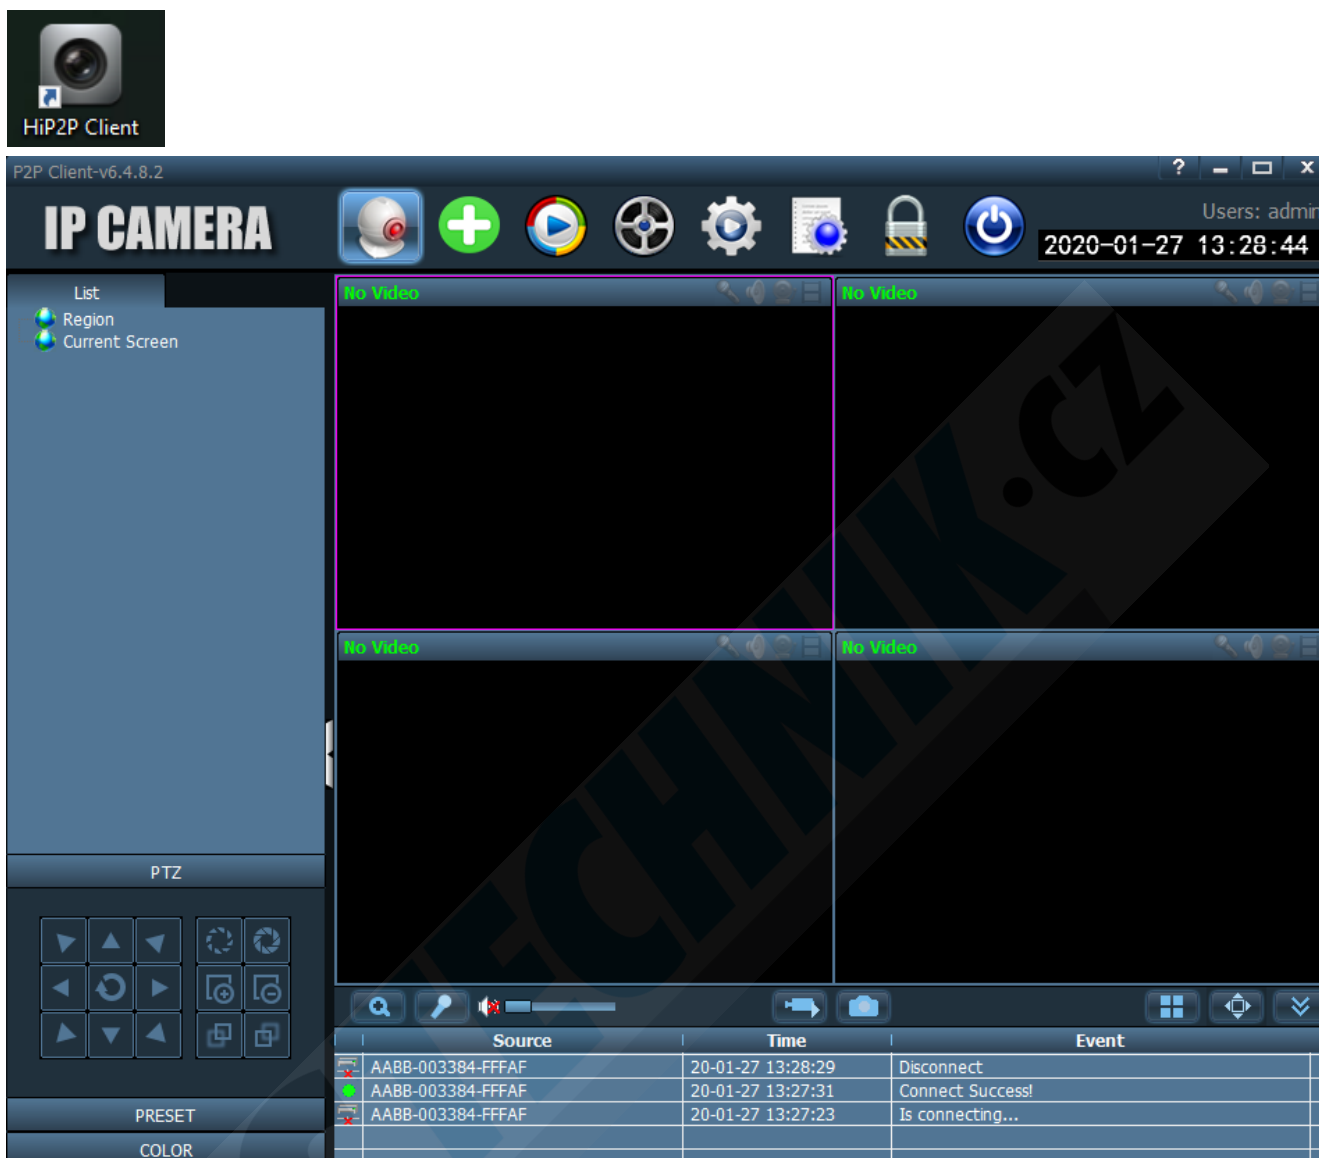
HiP2P Client

P2P Client-v6.4.8.2

? – ☐ x

IP CAMERA

Users: admi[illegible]

2020-01-27 13:28:44

List

Region

Current Screen

No Video

No Video

No Video

No Video

PTZ

PRESET

COLOR

| Source | Time | Event |
|---|---|---|
| AABB-003384-FFFAF | 20-01-27 13:28:29 | Disconnect |
| AABB-003384-FFFAF | 20-01-27 13:27:31 | Connect Success! |
| AABB-003384-FFFAF | 20-01-27 13:27:23 | Is connecting... |

TECHNIK.CZ